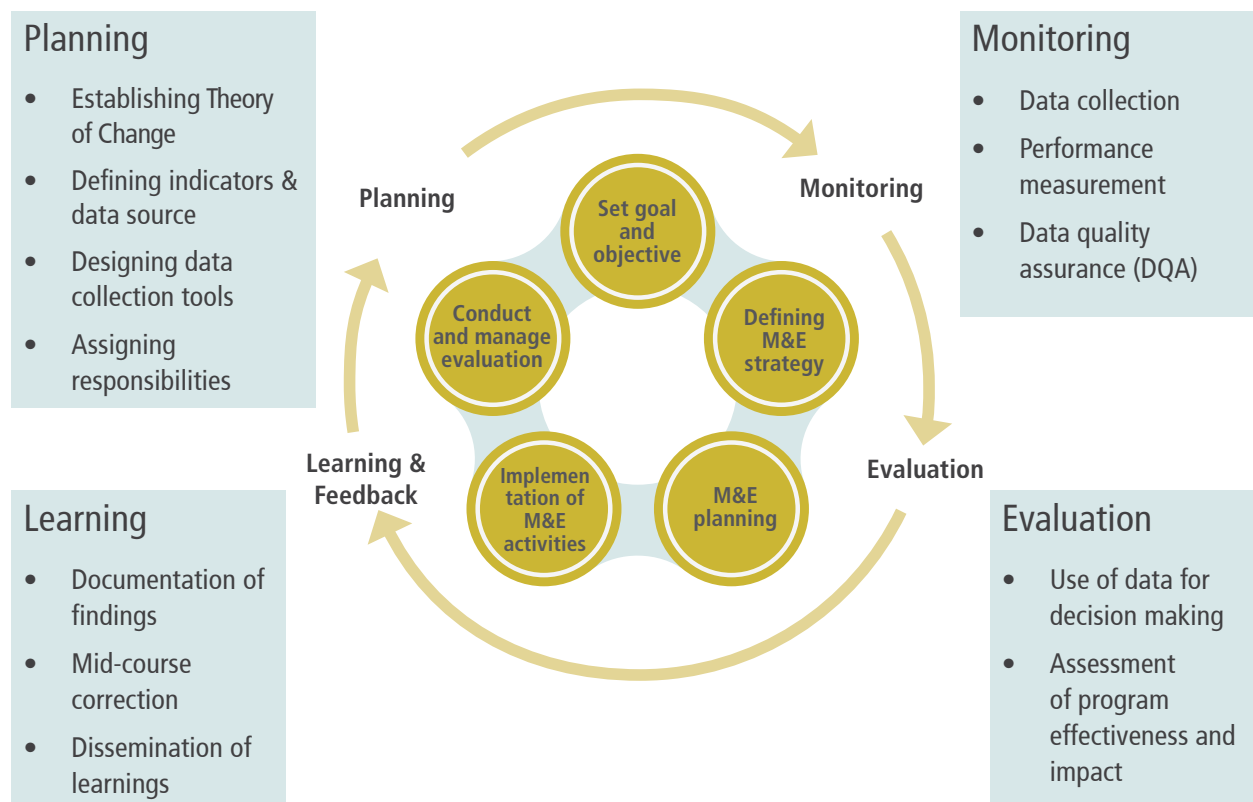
Planning

- Establishing Theory of Change
- Defining indicators & data source
- Designing data collection tools
- Assigning responsibilities

Monitoring

- Data collection
- Performance measurement
- Data quality assurance (DQA)

Planning

Monitoring

Set goal and objective

Defining M&E strategy

M&E planning

Implementation of M&E activities

Conduct and manage evaluation

Evaluation

Learning & Feedback

Learning

- Documentation of findings
- Mid-course correction
- Dissemination of learnings

Evaluation

- Use of data for decision making
- Assessment of program effectiveness and impact